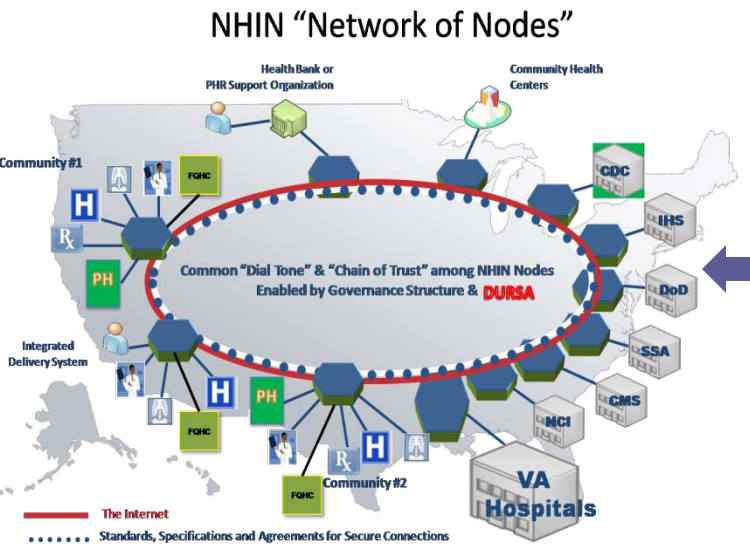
NHIN "Network of Nodes"

Health Bank or PHR Support Organization

Community Health Centers

Community #1

FQHC

H

Rx

PH

CDC

IHS

Common "Dial Tone" & "Chain of Trust" among NHIN Nodes Enabled by Governance Structure & DURSA

DoD

Integrated Delivery System

SSA

H

PH

CMS

FQHC

NCI

Rx

H

FQHC

Community #2

VA Hospitals

The Internet

Standards, Specifications and Agreements for Secure Connections